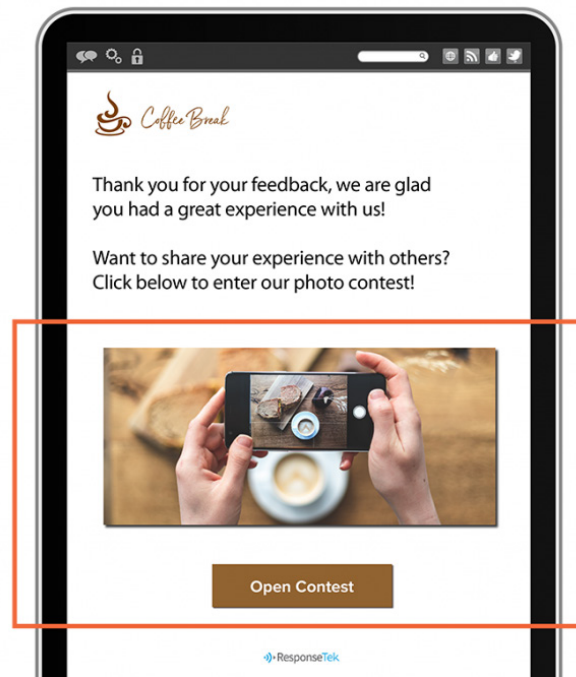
Coffee Break

Thank you for your feedback, we are glad you had a great experience with us!

Want to share your experience with others? Click below to enter our photo contest!

Open Contest

ResponseTek